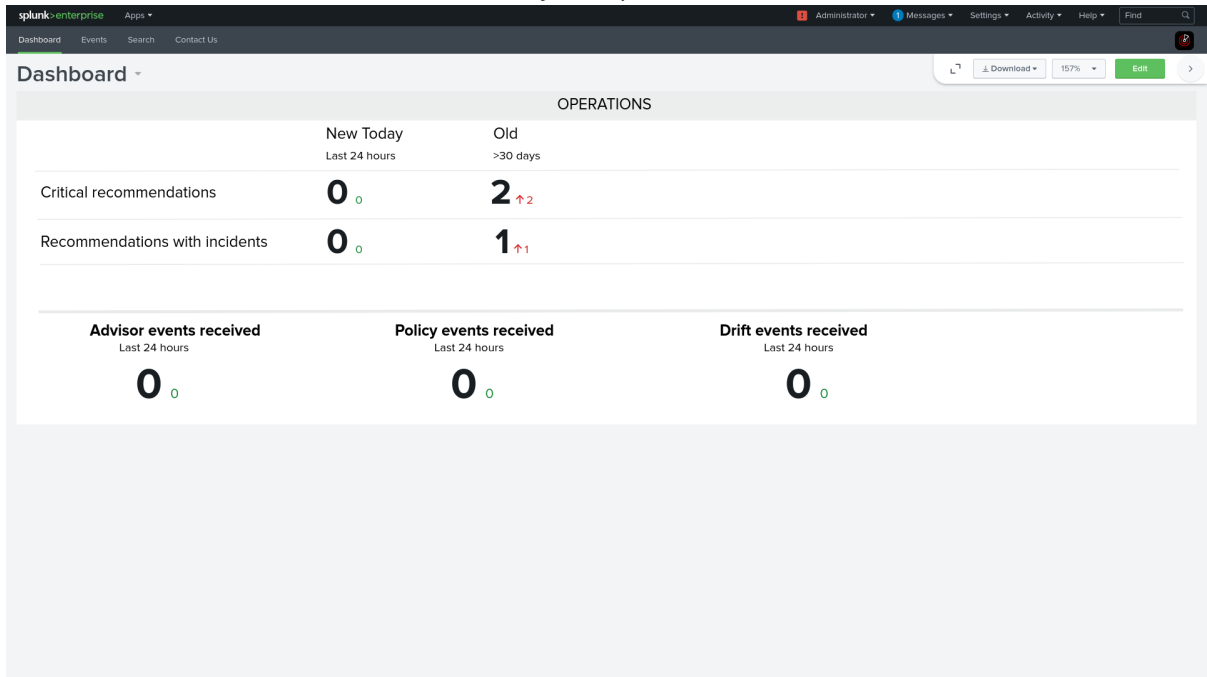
splunk>enterprise Apps ▾

Administrator ▾ 1 Messages ▾ Settings ▾ Activity ▾ Help ▾ Find

Dashboard Events Search Contact Us

Dashboard ▾

Download ▾ 157% ▾ Edit

OPERATIONS

| | New Today Last 24 hours | Old >30 days |
|---|---|---|
| Critical recommendations | 0 0 | 2 ↑2 |
| Recommendations with incidents | 0 0 | 1 ↑1 |

Advisor events received
Last 24 hours
0 0

Policy events received
Last 24 hours
0 0

Drift events received
Last 24 hours
0 0